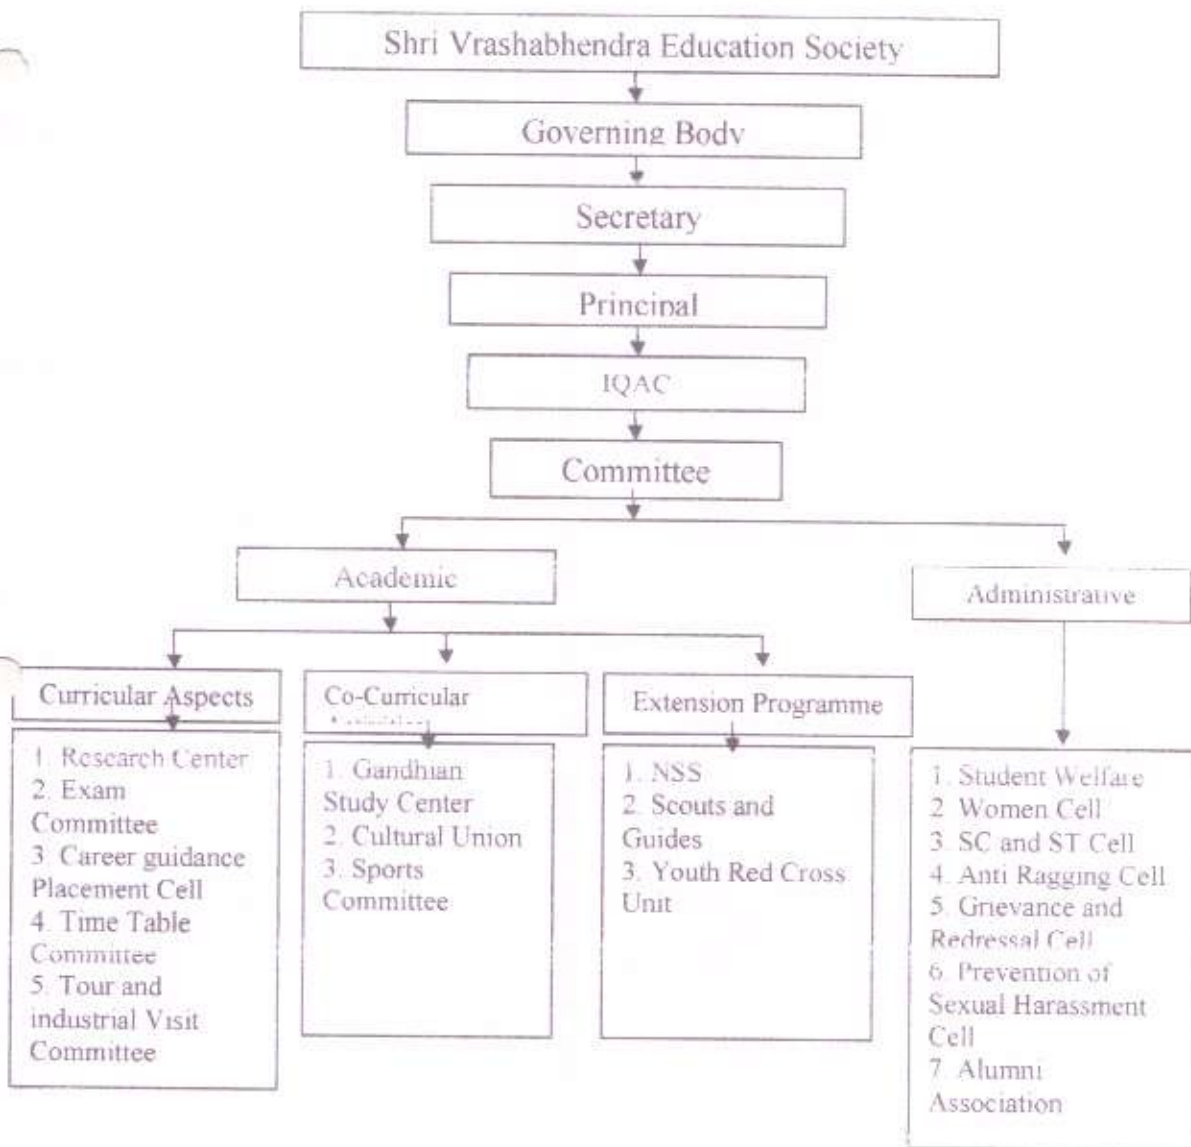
Shri Vrashabhendra Education Society

Governing Body

Secretary

Principal

IQAC

Committee

Academic

Administrative

Curricular Aspects

Co-Curricular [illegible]

Extension Programme

1. Research Center
2. Exam Committee
3. Career guidance Placement Cell
4. Time Table Committee
5. Tour and industrial Visit Committee

1. Gandhian Study Center
2. Cultural Union
3. Sports Committee

1. NSS
2. Scouts and Guides
3. Youth Red Cross Unit

1. Student Welfare
2. Women Cell
3. SC and ST Cell
4. Anti Ragging Cell
5. Grievance and Redressal Cell
6. Prevention of Sexual Harassment Cell
7. Alumni Association